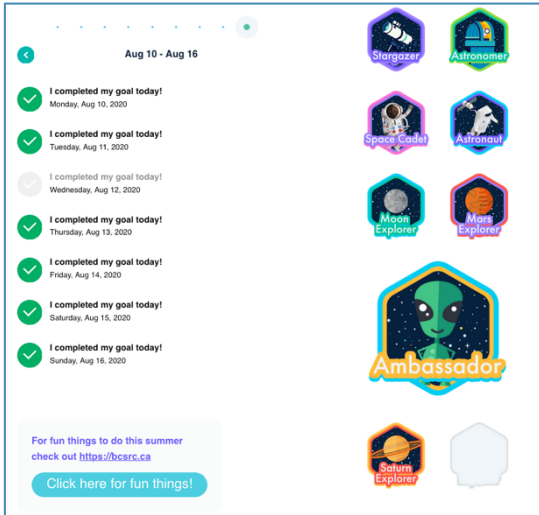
Aug 10 - Aug 16

I completed my goal today!
Monday, Aug 10, 2020

I completed my goal today!
Tuesday, Aug 11, 2020

I completed my goal today!
Wednesday, Aug 12, 2020

I completed my goal today!
Thursday, Aug 13, 2020

I completed my goal today!
Friday, Aug 14, 2020

I completed my goal today!
Saturday, Aug 15, 2020

I completed my goal today!
Sunday, Aug 16, 2020

For fun things to do this summer check out https://bcsrc.ca

Click here for fun things!

Stargazer

Astronomer

Space Cadet

Astronaut

Moon Explorer

Mars Explorer

Ambassador

Saturn Explorer